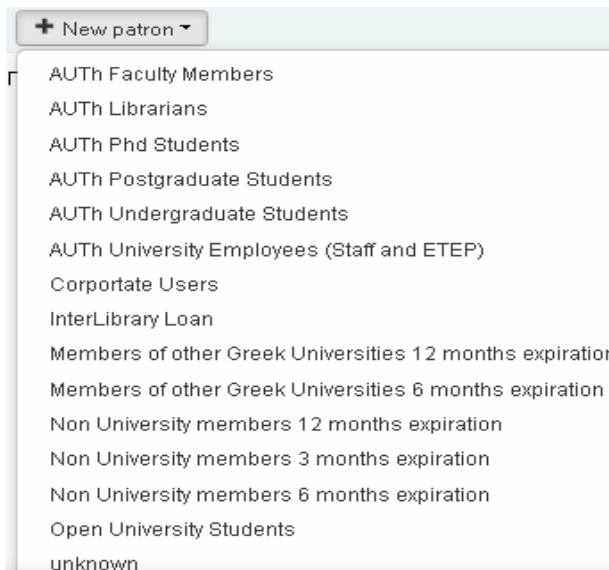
+ New patron

AUTh Faculty Members
AUTh Librarians
AUTh Phd Students
AUTh Postgraduate Students
AUTh Undergraduate Students
AUTh University Employees (Staff and ETEP)
Corportate Users
InterLibrary Loan
Members of other Greek Universities 12 months expiration
Members of other Greek Universities 6 months expiration
Non University members 12 months expiration
Non University members 3 months expiration
Non University members 6 months expiration
Open University Students
unknown